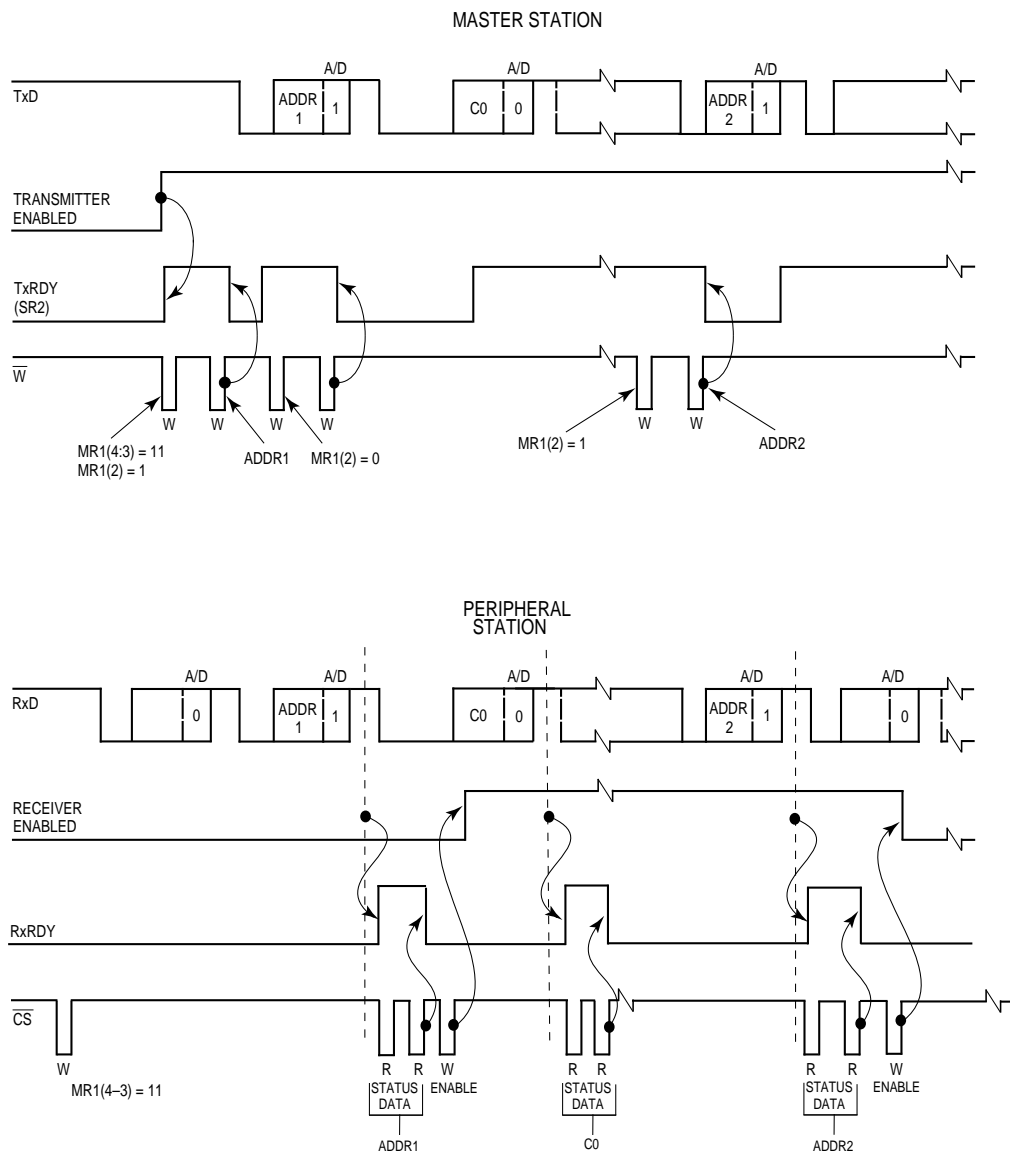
MASTER STATION

A/D A/D A/D

TxD

ADDR 1 1

C0 0

ADDR 2 1

TRANSMITTER ENABLED

TxRDY (SR2)

$\overline{W}$

W W W W W W

MR1(4:3) = 11
MR1(2) = 1

ADDR1

MR1(2) = 0

MR1(2) = 1

ADDR2

PERIPHERAL STATION

A/D A/D A/D A/D A/D

RxD

0

ADDR 1 1

C0 0

ADDR 2 1

0

RECEIVER ENABLED

RxRDY

$\overline{CS}$

W

MR1(4–3) = 11

R R W

STATUS DATA

ENABLE

ADDR1

R R

STATUS DATA

C0

R R W

STATUS DATA

ENABLE

ADDR2